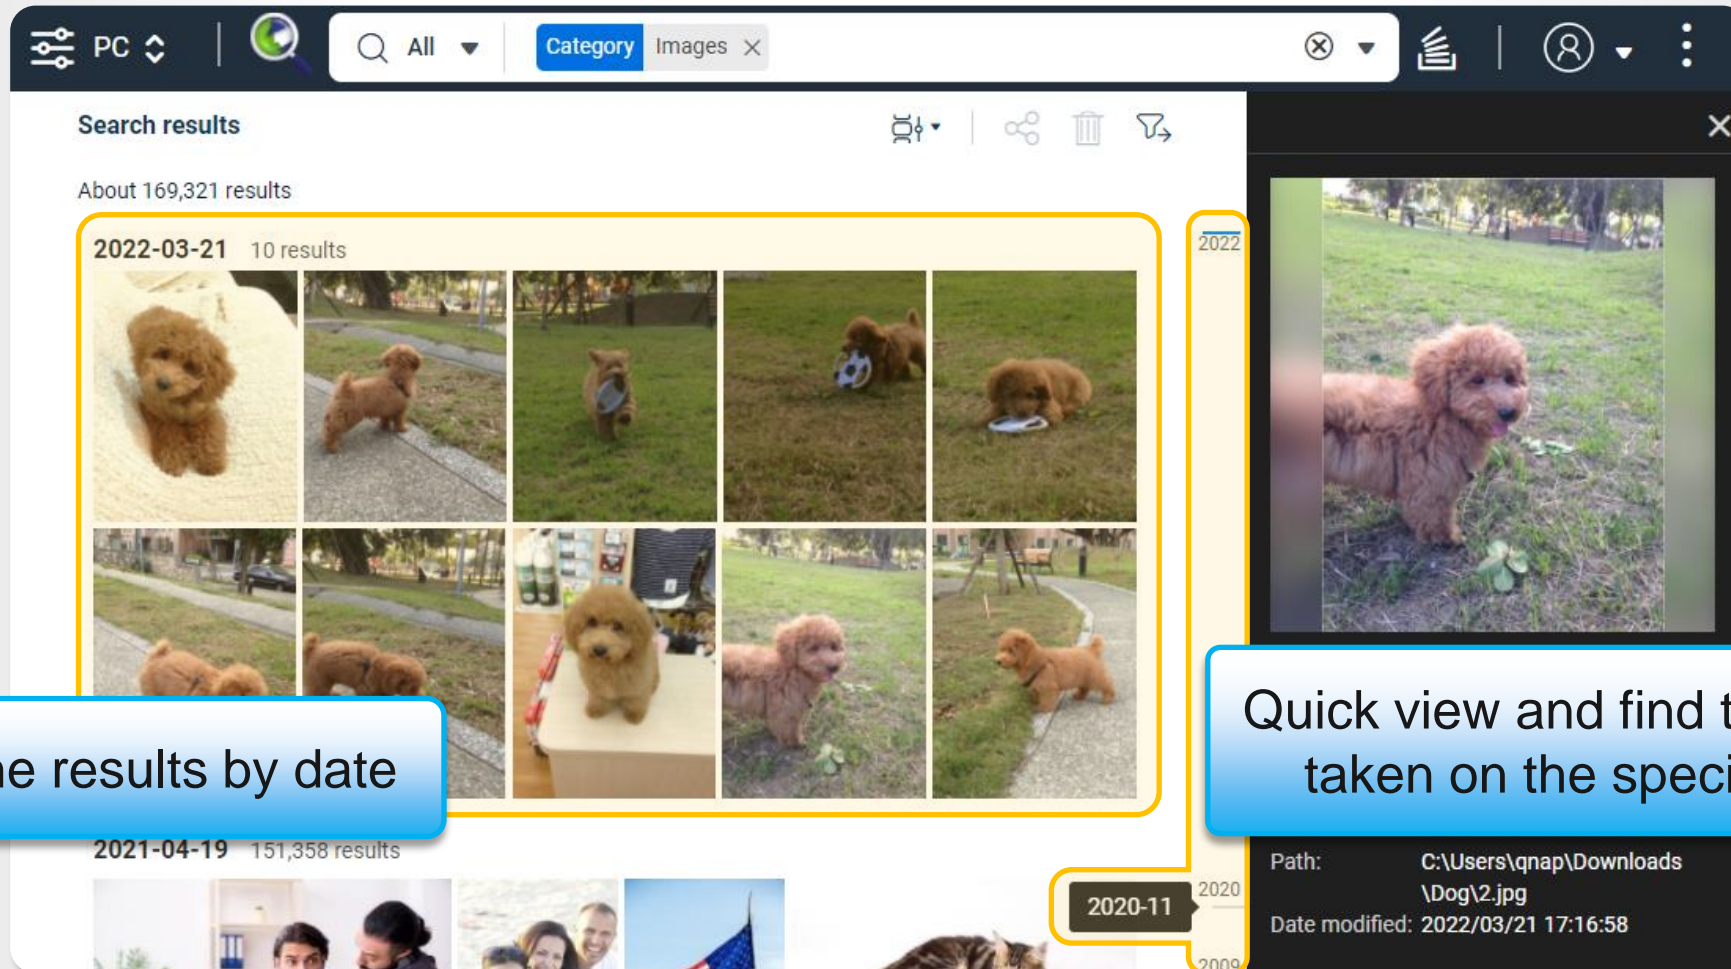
PC

All

Category Images

Search results

About 169,321 results

2022-03-21 10 results

2022

e results by date

2021-04-19 151,358 results

2020-11

2020

2009

Quick view and find t taken on the speci

Path: C:\Users\qnap\Downloads \Dog\2.jpg

Date modified: 2022/03/21 17:16:58